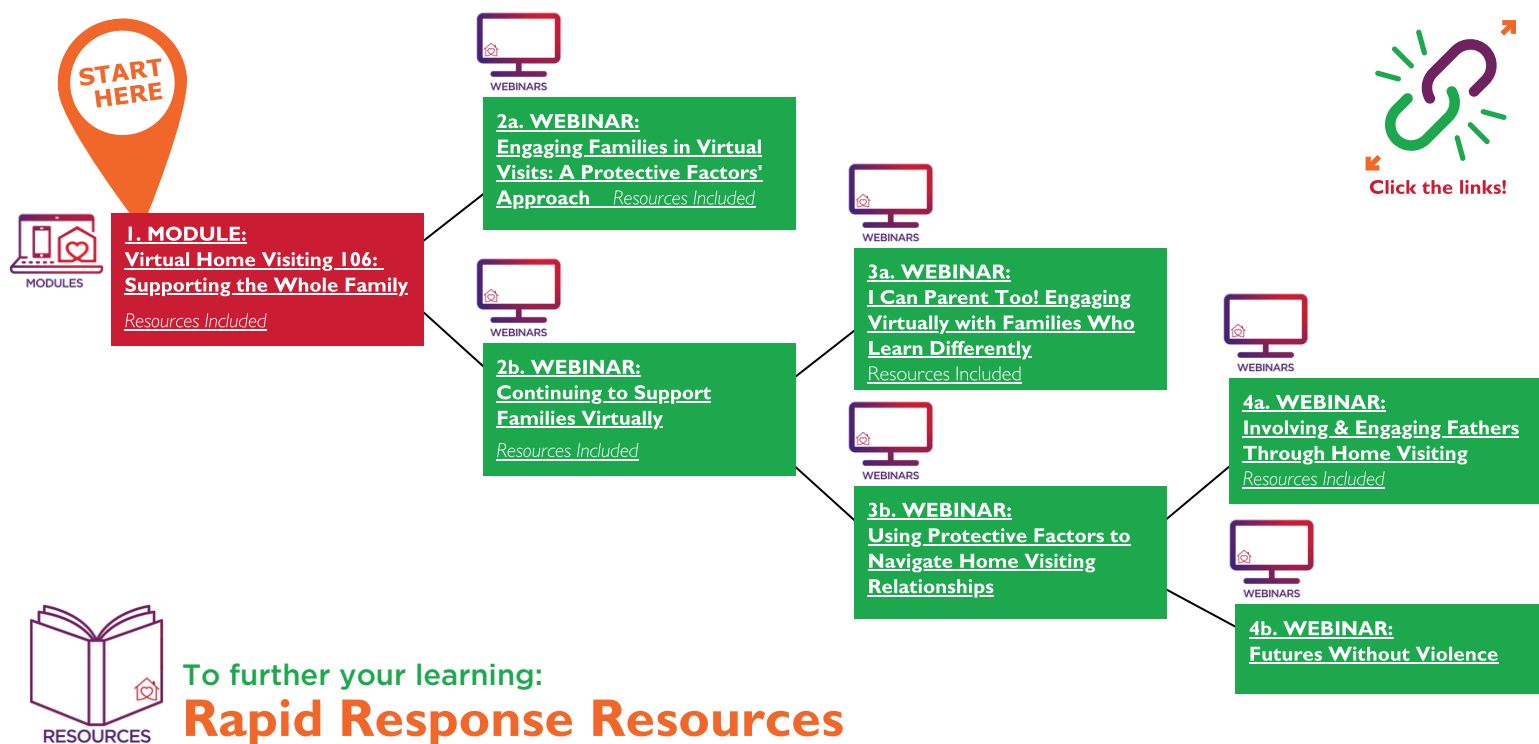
START HERE

MODULES

1. MODULE:
Virtual Home Visiting 106: Supporting the Whole Family
Resources Included

WEBINARS

2a. WEBINAR:
Engaging Families in Virtual Visits: A Protective Factors' Approach Resources Included

WEBINARS

2b. WEBINAR:
Continuing to Support Families Virtually
Resources Included

WEBINARS

3a. WEBINAR:
I Can Parent Too! Engaging Virtually with Families Who Learn Differently
Resources Included

WEBINARS

3b. WEBINAR:
Using Protective Factors to Navigate Home Visiting Relationships

WEBINARS

4a. WEBINAR:
Involving & Engaging Fathers Through Home Visiting
Resources Included

WEBINARS

4b. WEBINAR:
Futures Without Violence

Click the links!

RESOURCES

To further your learning:
Rapid Response Resources